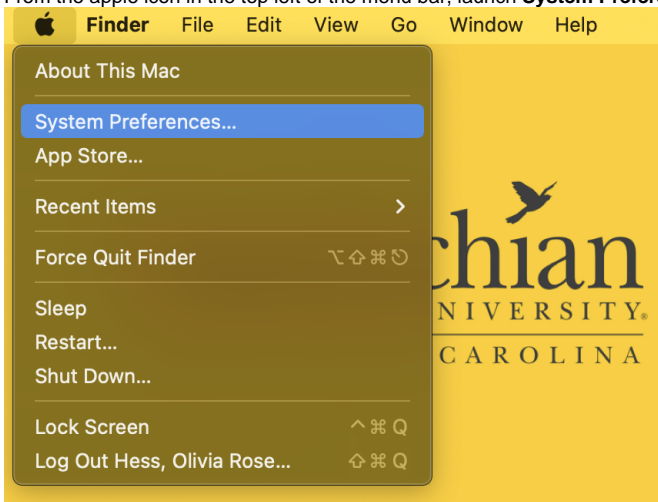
From the apple icon in the top left of the menu bar, launch **System Prefer**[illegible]

Finder File Edit View Go Window Help

About This Mac

System Preferences...

App Store...

Recent Items >

Force Quit Finder ⌥⇧⌘⎋

Sleep

Restart...

Shut Down...

Lock Screen ^⌘Q

Log Out Hess, Olivia Rose... ⇧⌘Q

chian

NIVERSITY.

CAROLINA